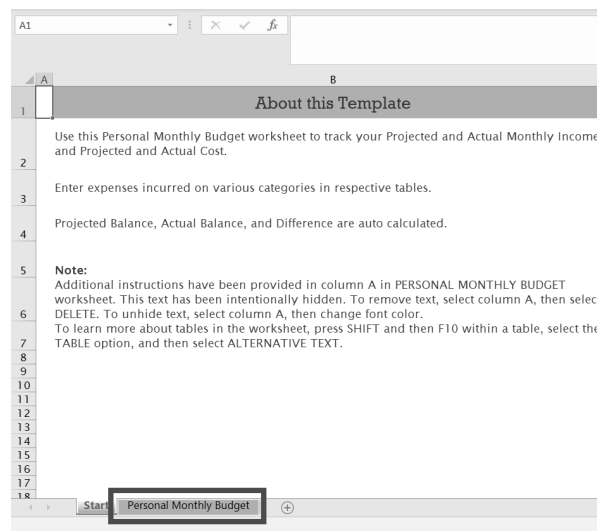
A1 | $f_x$

A | B

1 About this Template

2 Use this Personal Monthly Budget worksheet to track your Projected and Actual Monthly Income and Projected and Actual Cost.

3 Enter expenses incurred on various categories in respective tables.

4 Projected Balance, Actual Balance, and Difference are auto calculated.

5 Note:
6 Additional instructions have been provided in column A in PERSONAL MONTHLY BUDGET worksheet. This text has been intentionally hidden. To remove text, select column A, then selec DELETE. To unhide text, select column A, then change font color.
7 To learn more about tables in the worksheet, press SHIFT and then F10 within a table, select the TABLE option, and then select ALTERNATIVE TEXT.

8
9
10
11
12
13
14
15
16
17
18

Start | Personal Monthly Budget | +